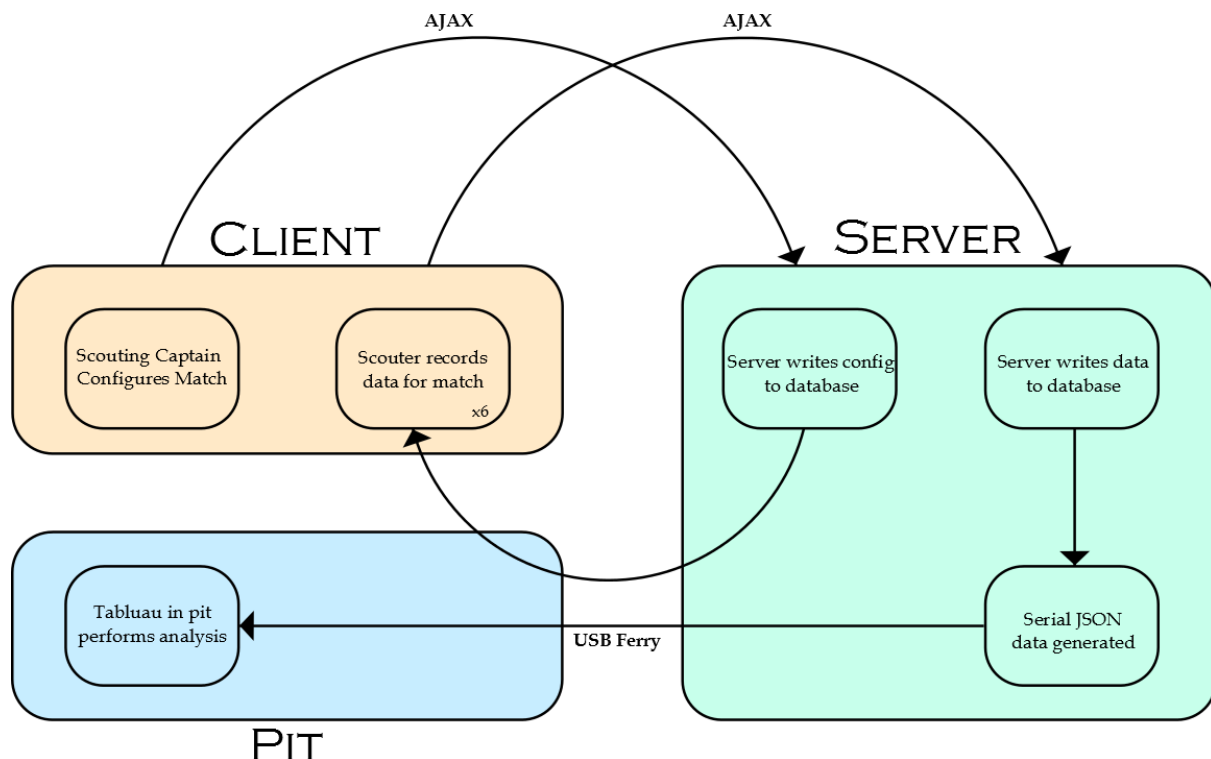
AJAX

AJAX

Client

Server

Scouting Captain Configures Match

Scouter records data for match

x6

Server writes config to database

Server writes data to database

Tabluau in pit performs analysis

USB Ferry

Serial JSON data generated

Pit